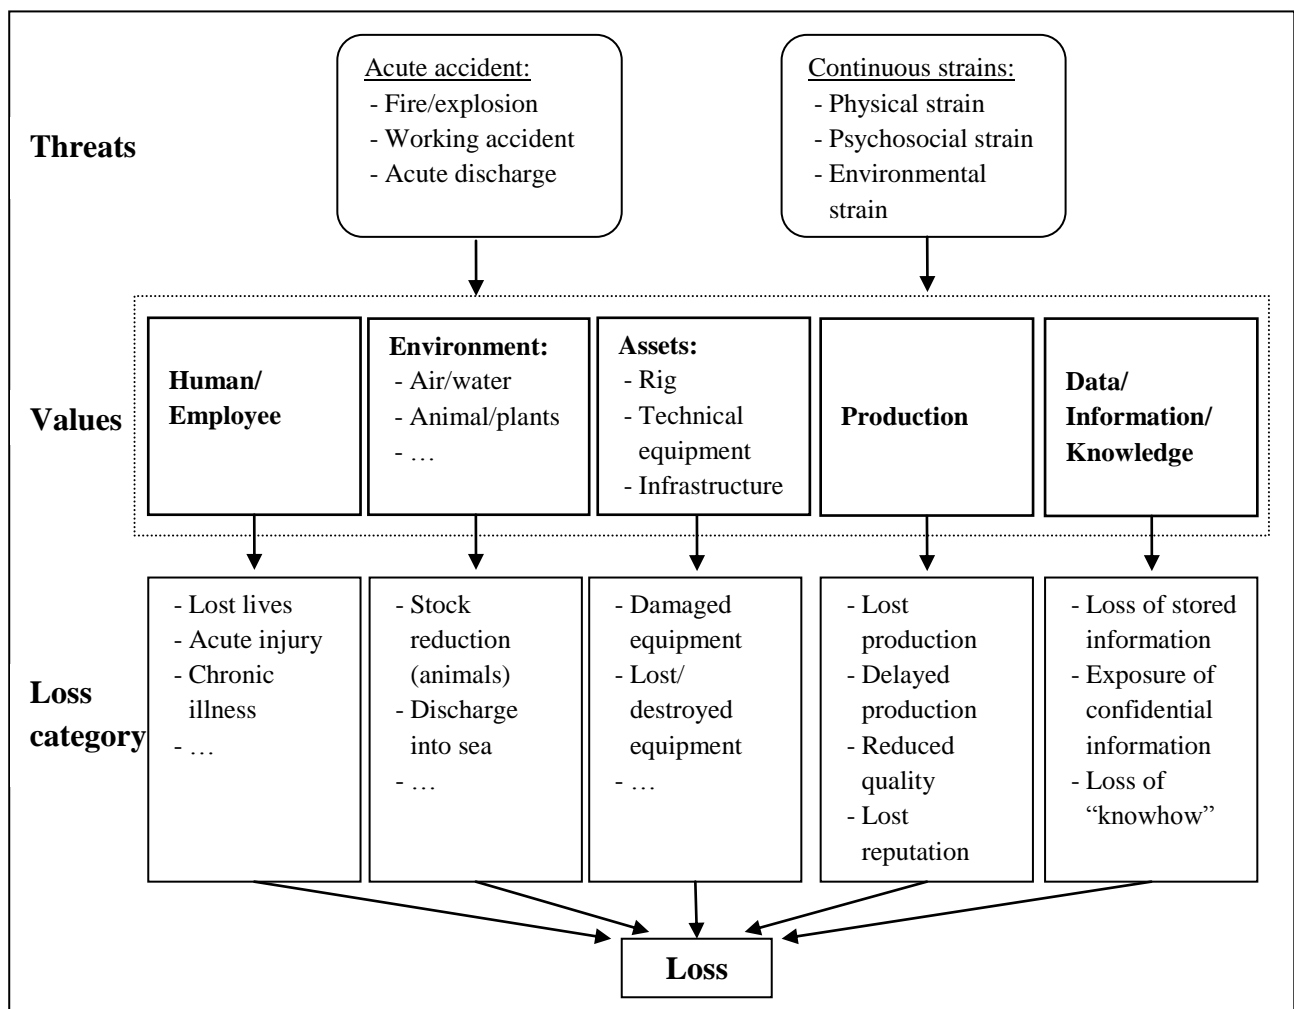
Threats

Acute accident:
- Fire/explosion
- Working accident
- Acute discharge

Continuous strains:
- Physical strain
- Psychosocial strain
- Environmental strain

Values

Human/ Employee

Environment:
- Air/water
- Animal/plants
- …

Assets:
- Rig
- Technical equipment
- Infrastructure

Production

Data/ Information/ Knowledge

Loss category

- Lost lives
- Acute injury
- Chronic illness
- …

- Stock reduction (animals)
- Discharge into sea
- …

- Damaged equipment
- Lost/ destroyed equipment
- …

- Lost production
- Delayed production
- Reduced quality
- Lost reputation

- Loss of stored information
- Exposure of confidential information
- Loss of "knowhow"

Loss